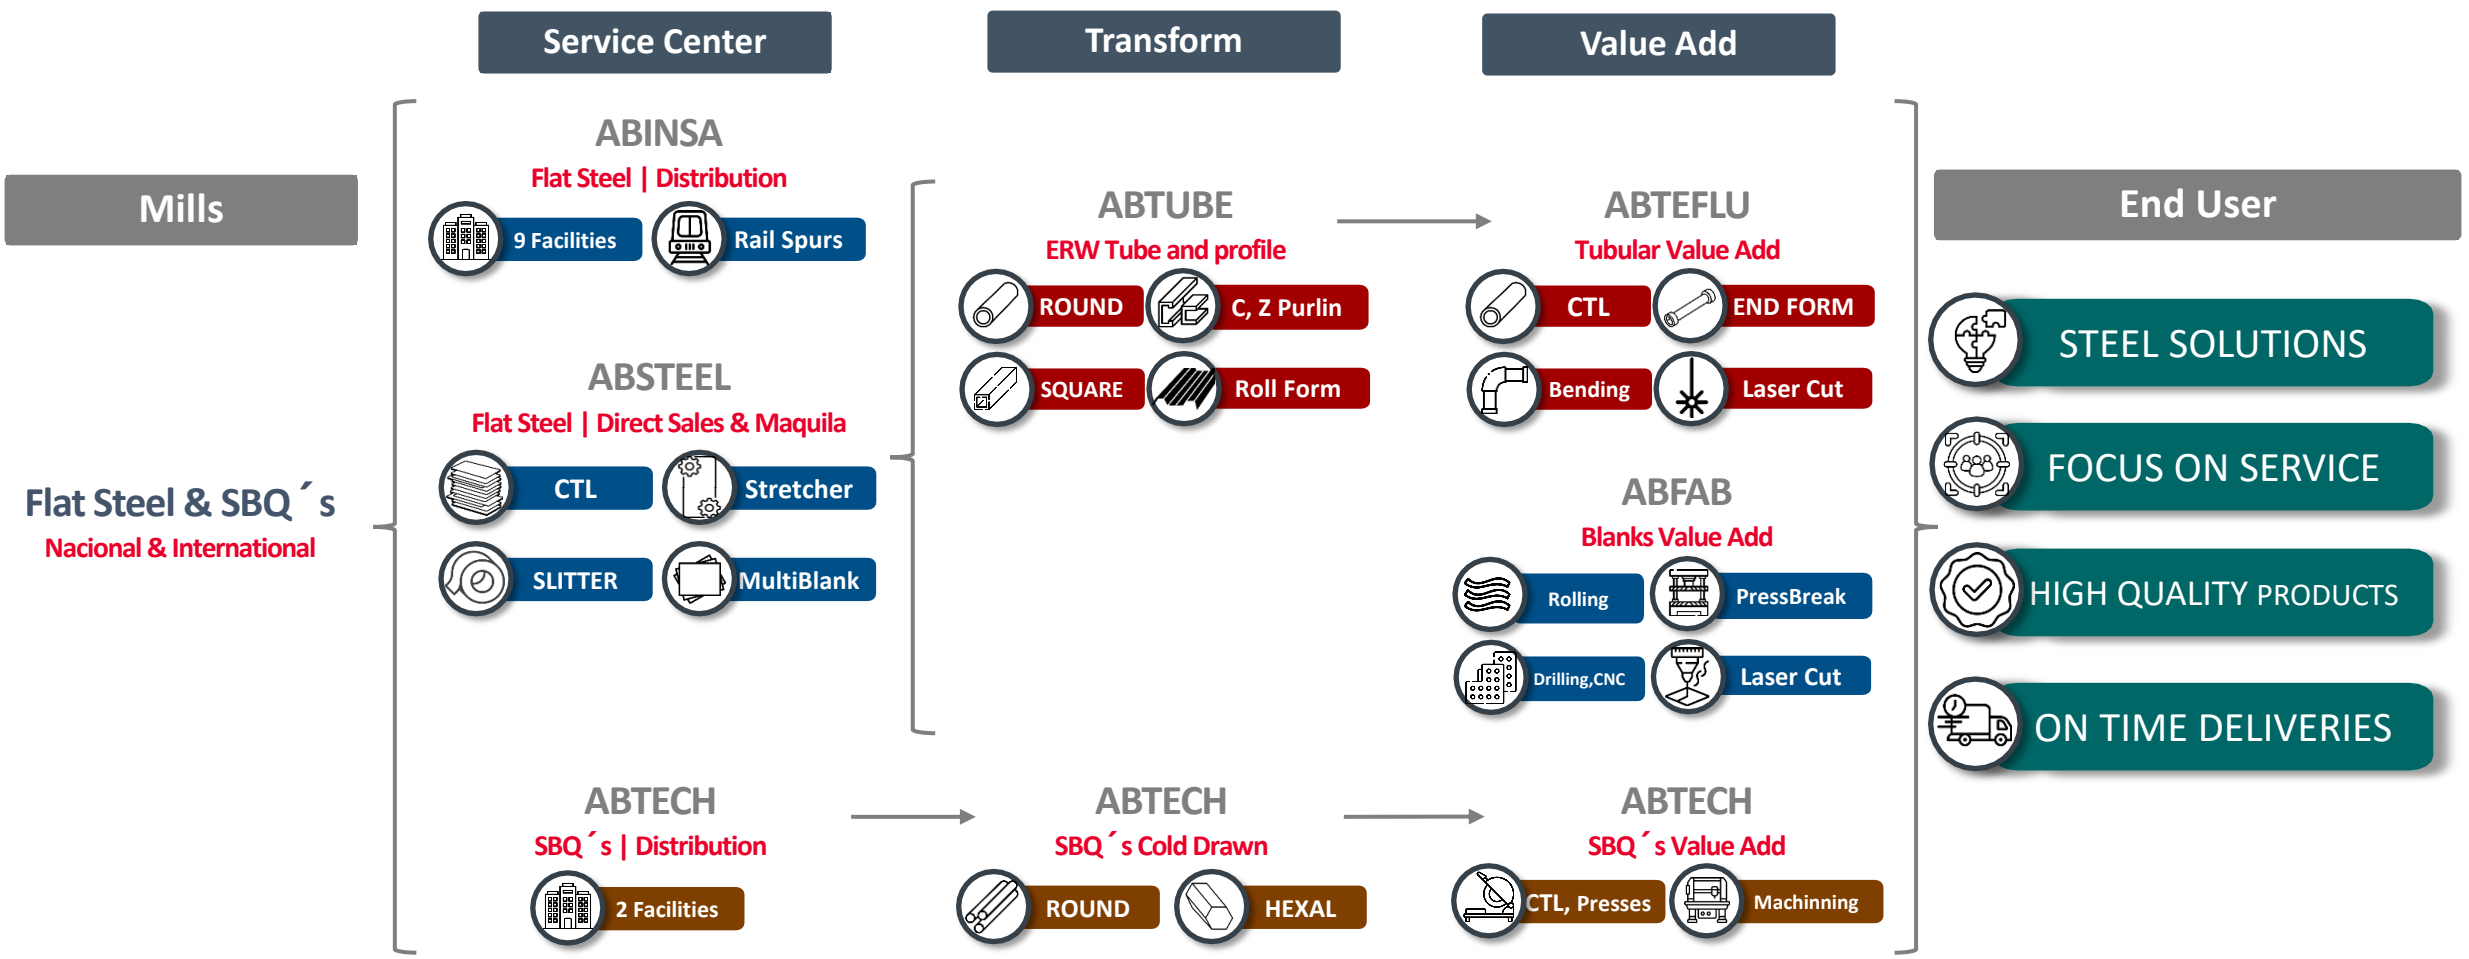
Service Center

Transform

Value Add

Mills

Flat Steel & SBQ´s
Nacional & International

ABINSA
Flat Steel | Distribution
9 Facilities
Rail Spurs

ABSTEEL
Flat Steel | Direct Sales & Maquila
CTL
Stretcher
SLITTER
MultiBlank

ABTUBE
ERW Tube and profile
ROUND
C, Z Purlin
SQUARE
Roll Form

ABTEFLU
Tubular Value Add
CTL
END FORM
Bending
Laser Cut

ABFAB
Blanks Value Add
Rolling
PressBreak
Drilling,CNC
Laser Cut

End User

STEEL SOLUTIONS
FOCUS ON SERVICE
HIGH QUALITY PRODUCTS
ON TIME DELIVERIES

ABTECH
SBQ´s | Distribution
2 Facilities

ABTECH
SBQ´s Cold Drawn
ROUND
HEXAL

ABTECH
SBQ´s Value Add
CTL, Presses
Machinning